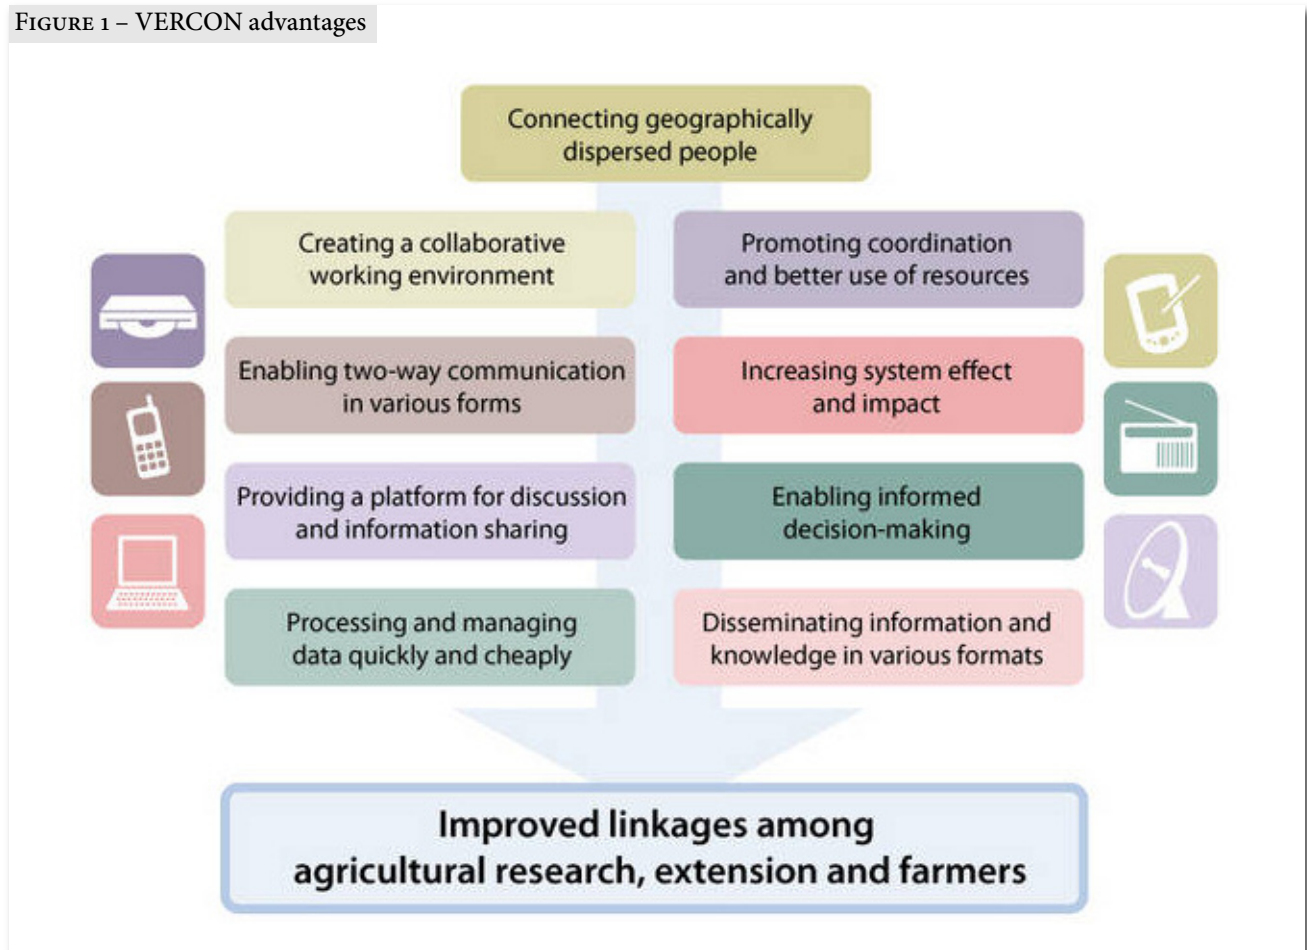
FIGURE 1 – VERCON advantages

Connecting geographically dispersed people

Creating a collaborative working environment

Promoting coordination and better use of resources

Enabling two-way communication in various forms

Increasing system effect and impact

Providing a platform for discussion and information sharing

Enabling informed decision-making

Processing and managing data quickly and cheaply

Disseminating information and knowledge in various formats

Improved linkages among agricultural research, extension and farmers